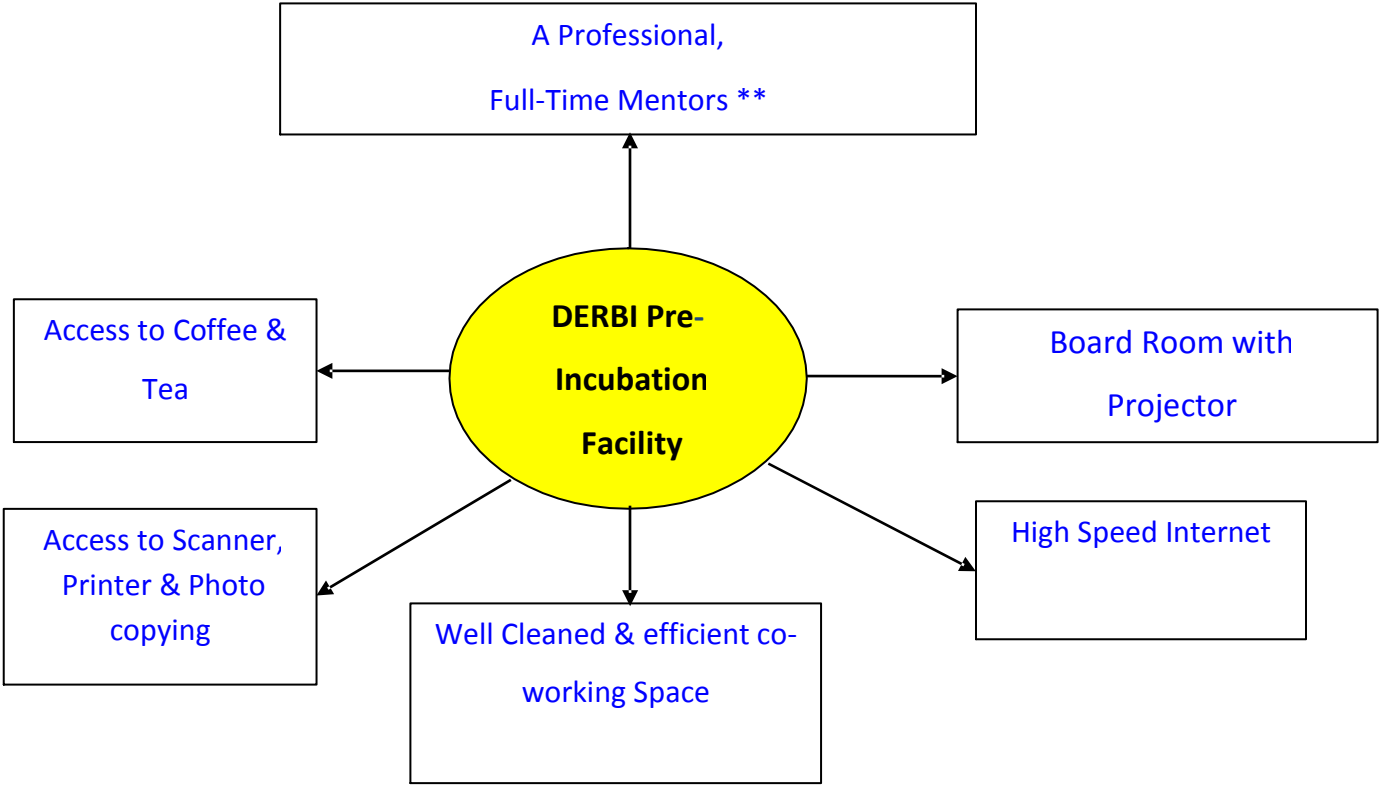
A Professional,

Full-Time Mentors **

Access to Coffee & Tea

DERBI Pre-Incubation Facility

Board Room with Projector

Access to Scanner, Printer & Photo copying

Well Cleaned & efficient co-working Space

High Speed Internet